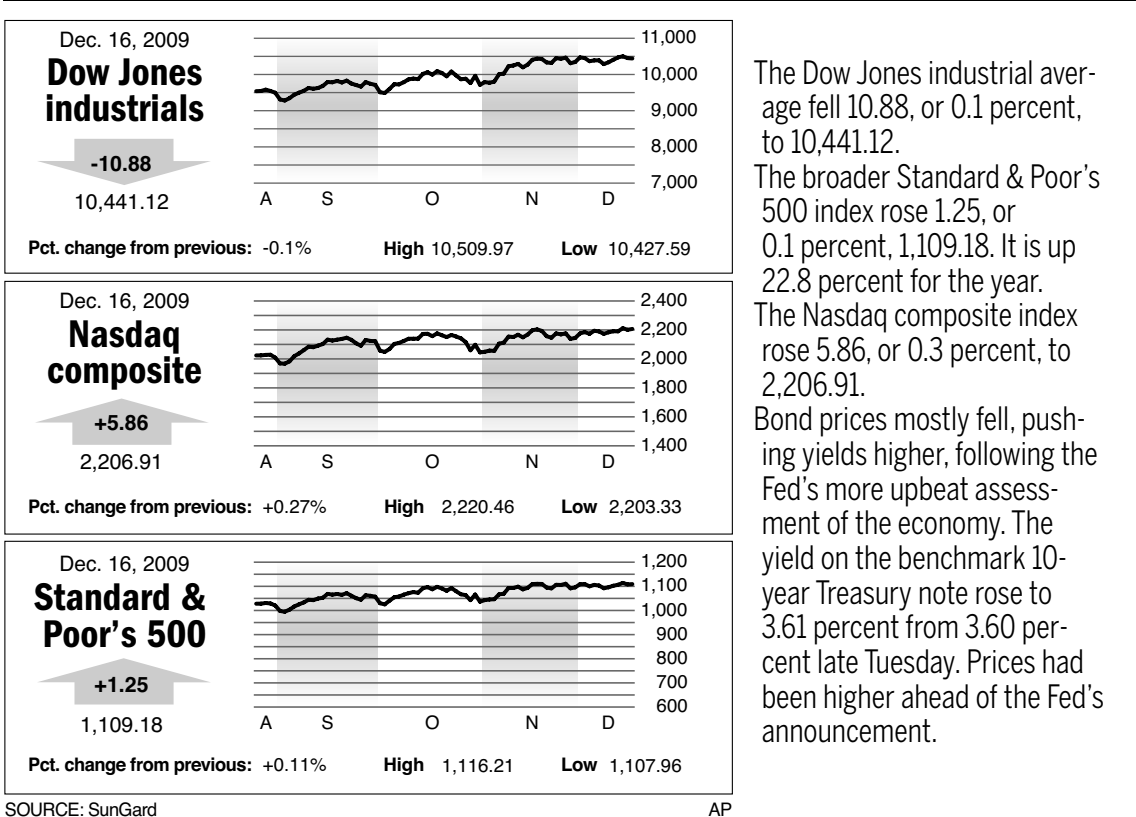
Dec. 16, 2009
Dow Jones industrials
-10.88
10,441.12

11,000
10,000
9,000
8,000
7,000
A S O N D

Pct. change from previous: -0.1% High 10,509.97 Low 10,427.59

Dec. 16, 2009
Nasdaq composite
+5.86
2,206.91

2,400
2,200
2,000
1,800
1,600
1,400
A S O N D

Pct. change from previous: +0.27% High 2,220.46 Low 2,203.33

Dec. 16, 2009
Standard & Poor's 500
+1.25
1,109.18

1,200
1,100
1,000
900
800
700
600
A S O N D

Pct. change from previous: +0.11% High 1,116.21 Low 1,107.96

SOURCE: SunGard AP

The Dow Jones industrial average fell 10.88, or 0.1 percent, to 10,441.12.
The broader Standard & Poor's 500 index rose 1.25, or 0.1 percent, 1,109.18. It is up 22.8 percent for the year.
The Nasdaq composite index rose 5.86, or 0.3 percent, to 2,206.91.
Bond prices mostly fell, pushing yields higher, following the Fed's more upbeat assessment of the economy. The yield on the benchmark 10-year Treasury note rose to 3.61 percent from 3.60 percent late Tuesday. Prices had been higher ahead of the Fed's announcement.